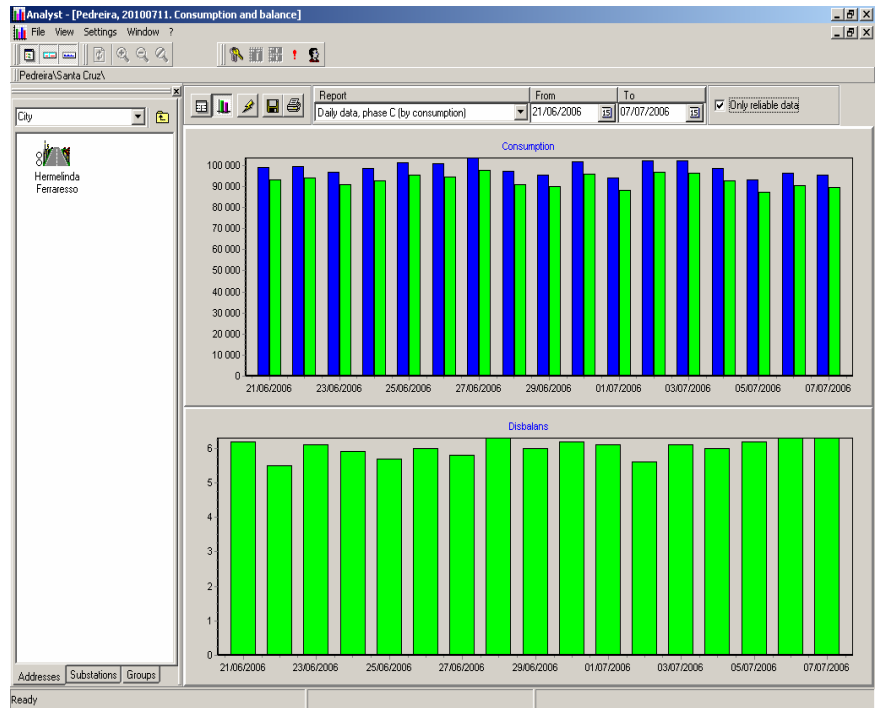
Analyst - [Pedreira, 20100711. Consumption and balance]

File View Settings Window ?

Pedreira\Santa Cruz\

City

Hermelinda Ferraresso

Report
Daily data, phase C (by consumption)

From
21/06/2006

To
07/07/2006

Only reliable data

Consumption

100 000
90 000
80 000
70 000
60 000
50 000
40 000
30 000
20 000
10 000
0

21/06/2006 23/06/2006 25/06/2006 27/06/2006 29/06/2006 01/07/2006 03/07/2006 05/07/2006 07/07/2006

Disbalans

6
5
4
3
2
1
0

21/06/2006 23/06/2006 25/06/2006 27/06/2006 29/06/2006 01/07/2006 03/07/2006 05/07/2006 07/07/2006

Addresses Substations Groups

Ready